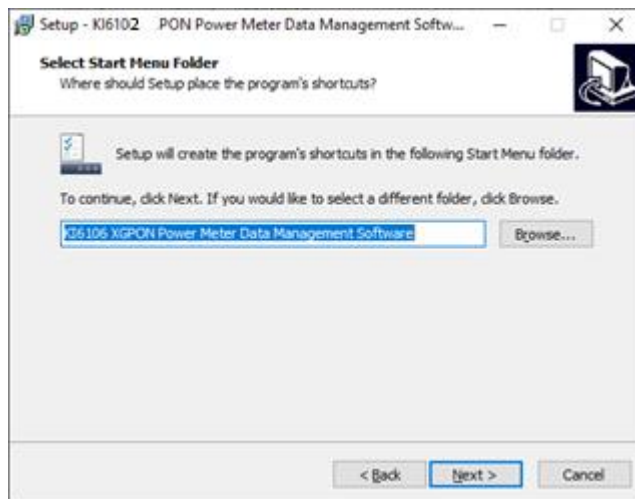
Setup - KI6102 PON Power Meter Data Management Softw...

Select Start Menu Folder
Where should Setup place the program's shortcuts?

Setup will create the program's shortcuts in the following Start Menu folder.

To continue, click Next. If you would like to select a different folder, click Browse.

KI6106 XGPON Power Meter Data Management Software

Browse...

< Back

Next >

Cancel